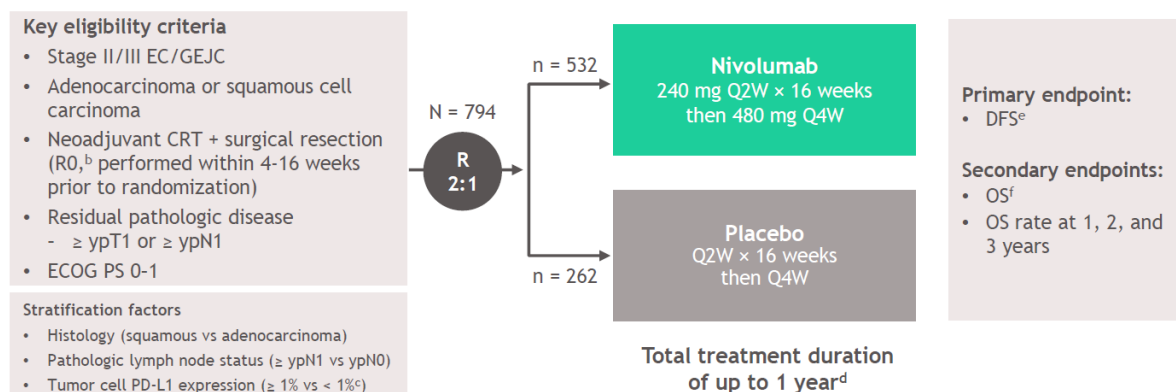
Key eligibility criteria
• Stage II/III EC/GEJC
• Adenocarcinoma or squamous cell carcinoma
• Neoadjuvant CRT + surgical resection (R0,$^{b}$ performed within 4-16 weeks prior to randomization)
• Residual pathologic disease
- ≥ ypT1 or ≥ ypN1
• ECOG PS 0-1

Stratification factors
• Histology (squamous vs adenocarcinoma)
• Pathologic lymph node status (≥ ypN1 vs ypN0)
• Tumor cell PD-L1 expression (≥ 1% vs < 1%$^{c}$)

N = 794

R
2:1

n = 532

Nivolumab
240 mg Q2W × 16 weeks
then 480 mg Q4W

n = 262

Placebo
Q2W × 16 weeks
then Q4W

Total treatment duration of up to 1 year$^{d}$

Primary endpoint:
• DFS$^{e}$

Secondary endpoints:
• OS$^{f}$
• OS rate at 1, 2, and 3 years